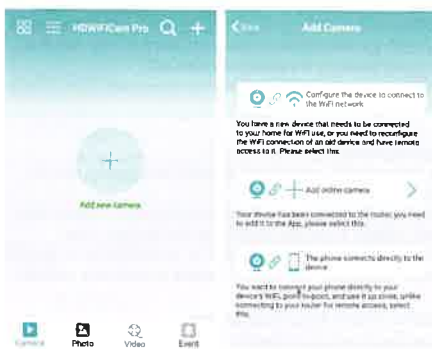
HDWiFiCam Pro

Add new camera

Camera Photo Video Event

Back Add Camera

Configure the device to connect to the WiFi network

You have a new device that needs to be connected to your home for WiFi use, or you need to reconfigure the WiFi connection of an old device and have remote access to it. Please select this.

Add online camera

Your device has been connected to the router, you need to add it to the App, please select this.

The phone connects directly to the device

You want to connect your phone directly to your device's WiFi, point-to-point, and use it up close, unlike connecting to your router for remote access, select this.